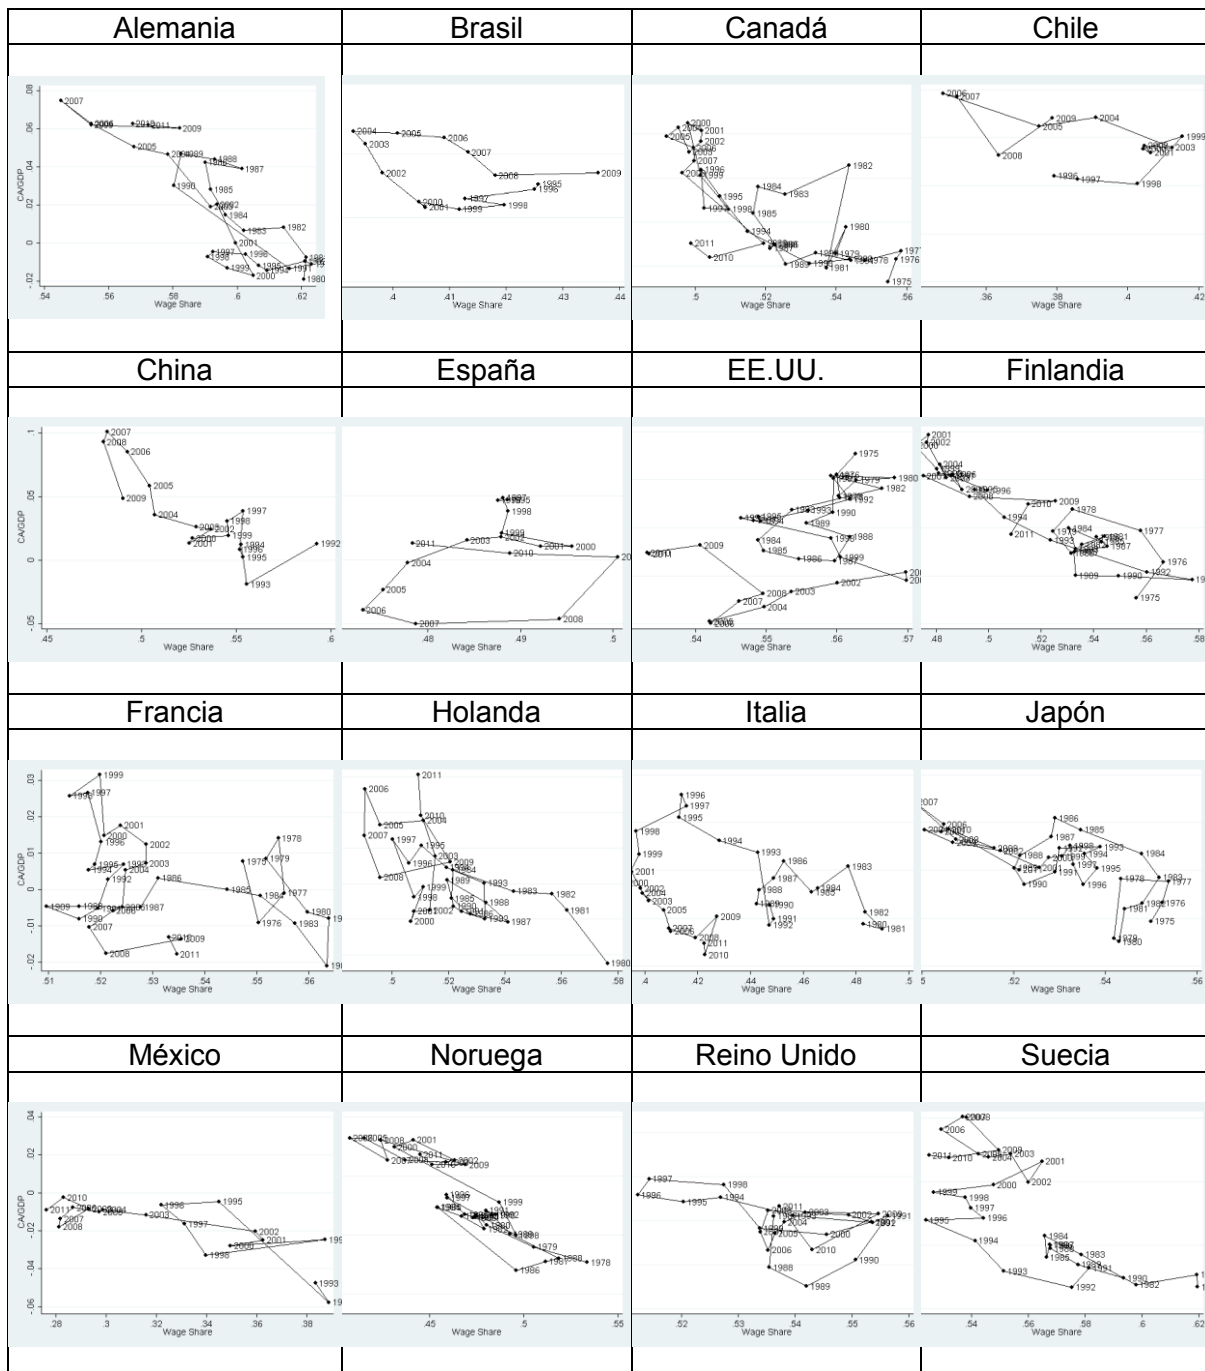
| Alemania | Brasil | Canadá | Chile |
|---|---|---|---|
| CA/GDP, Wage Share | Wage Share | Wage Share | Wage Share |
| China | España | EE.UU. | Finlandia |
| CA/GDP, Wage Share | Wage Share | Wage Share | Wage Share |
| Francia | Holanda | Italia | Japón |
| CA/GDP, Wage Share | Wage Share | Wage Share | Wage Share |
| México | Noruega | Reino Unido | Suecia |
| CA/GDP, Wage Share | Wage Share | Wage Share | Wage Share |